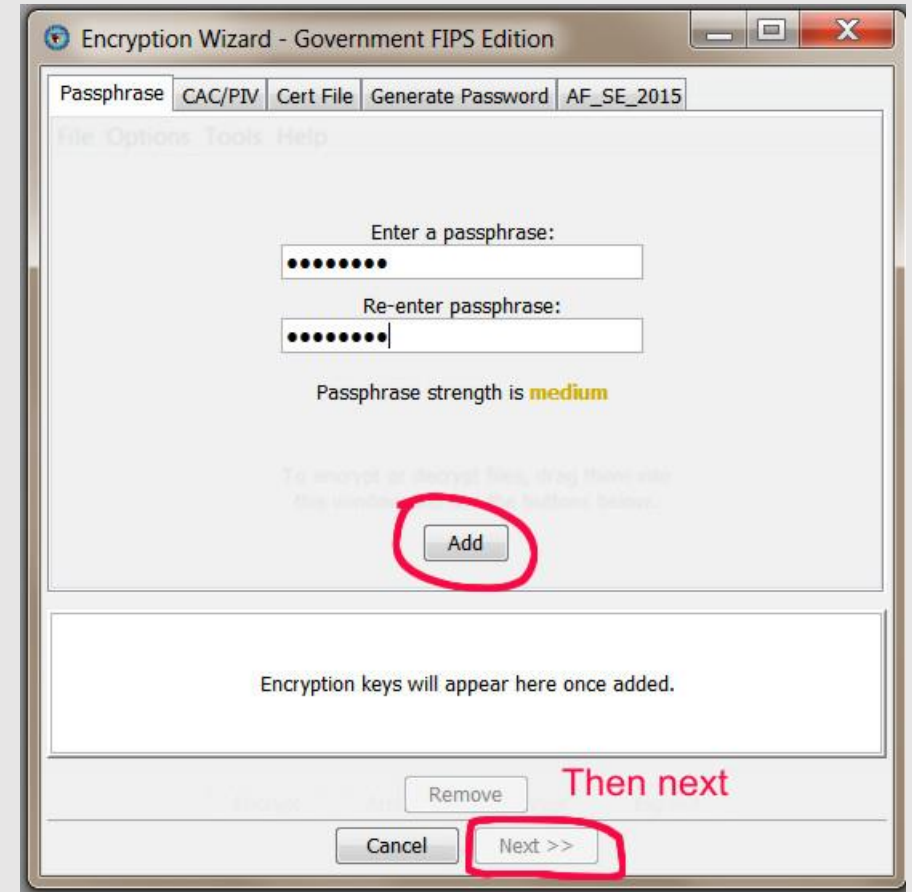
Encryption Wizard - Government FIPS Edition

Passphrase | CAC/PIV | Cert File | Generate Password | AF_SE_2015

File Options Tools Help

Enter a passphrase:
••••••••

Re-enter passphrase:
••••••••

Passphrase strength is medium

To encrypt or decrypt files, drag them into this window or use the buttons below.

Add

Encryption keys will appear here once added.

Remove

Then next

Cancel

Next >>